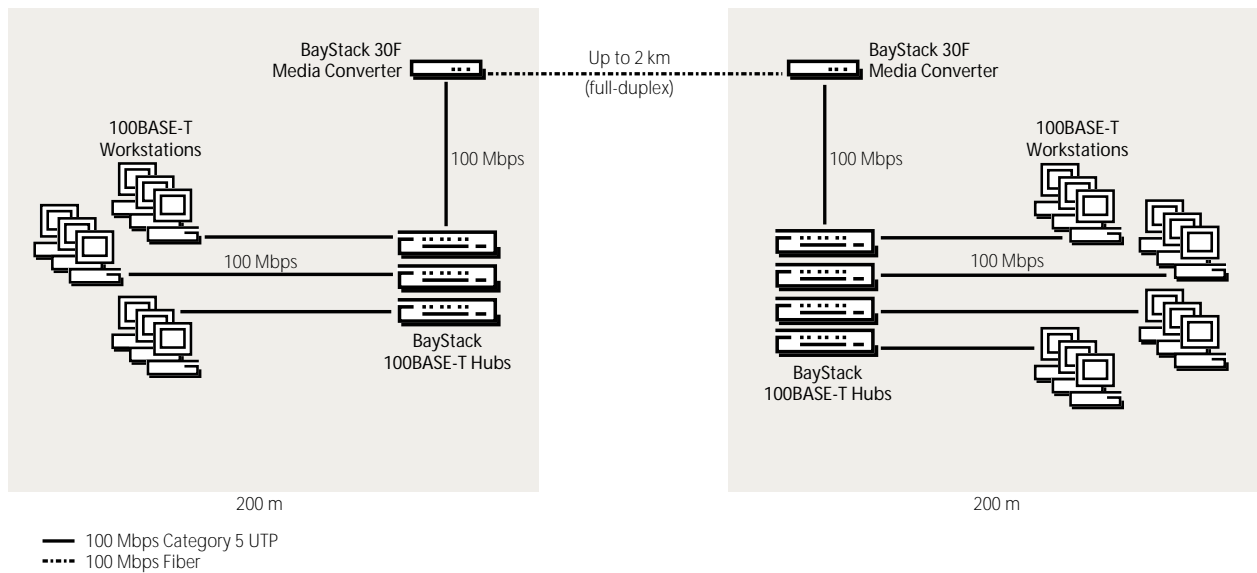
BayStack 30F
Media Converter

Up to 2 km
(full-duplex)

BayStack 30F
Media Converter

100BASE-T
Workstations

100 Mbps

100 Mbps

BayStack
100BASE-T Hubs

100 Mbps

100BASE-T
Workstations

100 Mbps

BayStack
100BASE-T Hubs

200 m

200 m

100 Mbps Category 5 UTP
100 Mbps Fiber